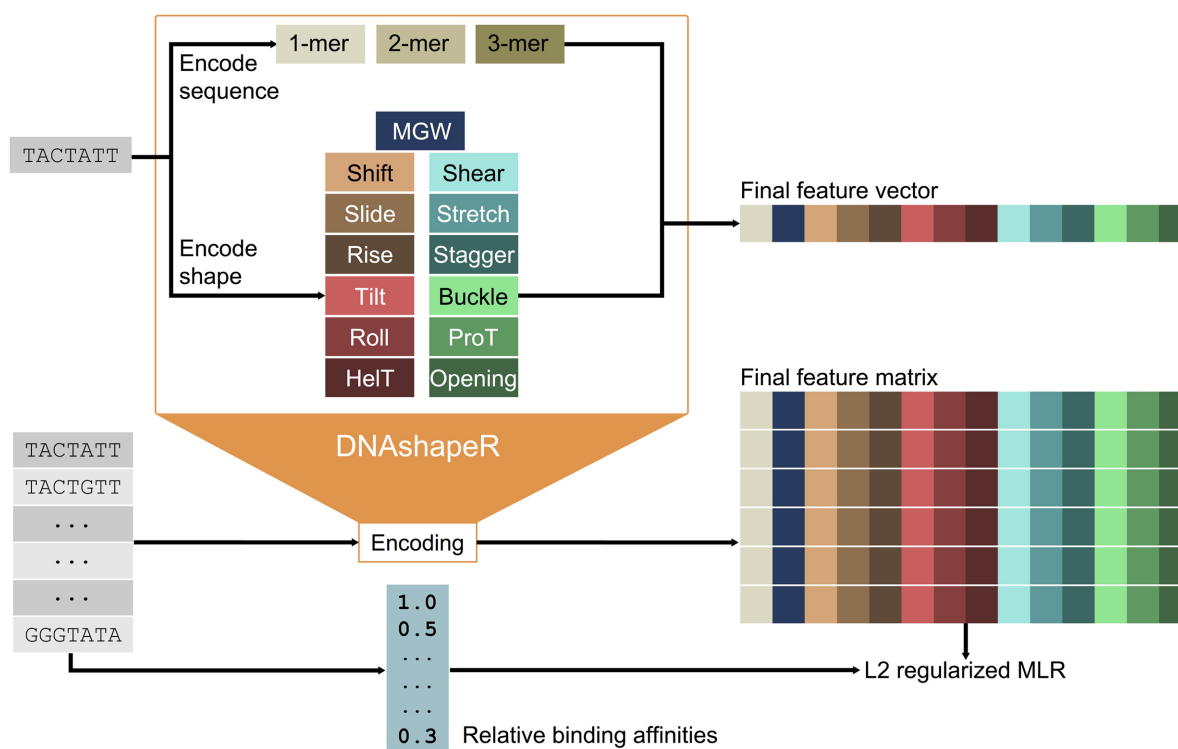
1-mer
2-mer
3-mer
Encode sequence

TACTATT

MGW
Shift
Shear
Slide
Stretch
Encode shape
Rise
Stagger
Tilt
Buckle
Roll
ProT
HelT
Opening

Final feature vector

Final feature matrix

DNAshapeR

TACTATT
TACTGTT
...
...
...
GGGTATA

Encoding

1.0
0.5
...
...
...
0.3
Relative binding affinities

L2 regularized MLR